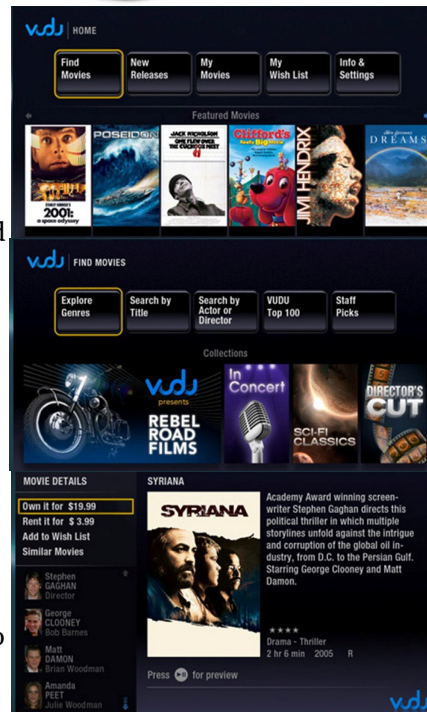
vudu | HOME

Find Movies
New Releases
My Movies
My Wish List
Info & Settings

Featured Movies

2001: a space odyssey
POSEIDON
JACK NICHOLSON ONE FLEW OVER THE CUCKOO'S NEST
Clifford's Really Big Movie
JIMI HENDRIX
DREAMS

vudu | FIND MOVIES

Explore Genres
Search by Title
Search by Actor or Director
VUDU Top 100
Staff Picks

Collections

vudu presents REBEL ROAD FILMS
In Concert
SCI-FI CLASSICS
DIRECTOR'S CUT

MOVIE DETAILS
Own it for $19.99
Rent it for $ 3.99
Add to Wish List
Similar Movies

Stephen GAGHAN Director
George CLOONEY Bob Barnes
Matt DAMON Brian Woodman
Amanda PEET Julie Woodman

SYRIANA

SYRIANA

Academy Award winning screenwriter Stephen Gaghan directs this political thriller in which multiple storylines unfold against the intrigue and corruption of the global oil industry, from D.C. to the Persian Gulf. Starring George Clooney and Matt Damon.

★★★★
Drama - Thriller
2 hr 6 min 2005 R

Press for preview

vudu